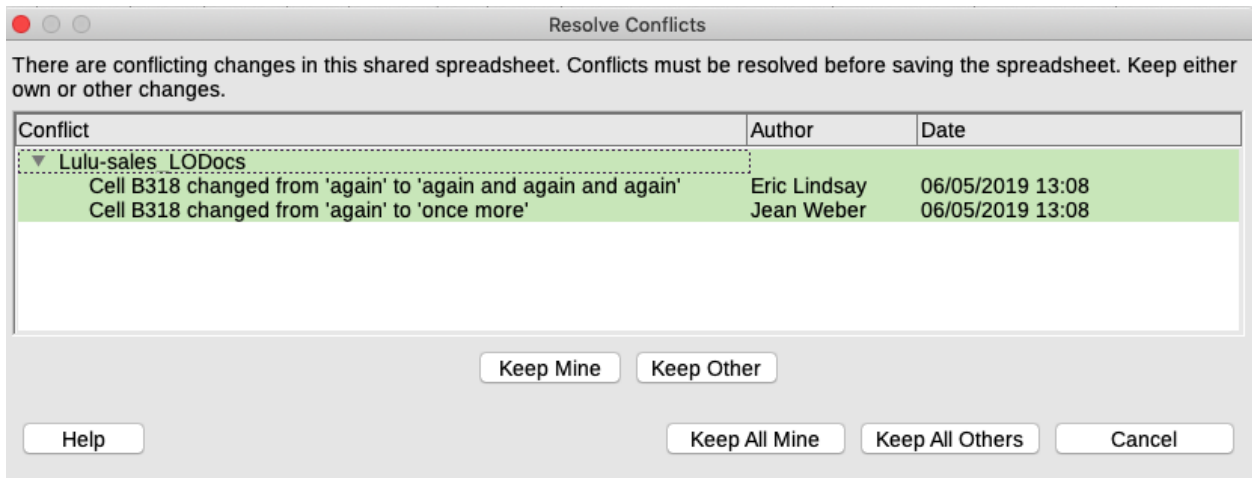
Resolve Conflicts

There are conflicting changes in this shared spreadsheet. Conflicts must be resolved before saving the spreadsheet. Keep either own or other changes.

| Conflict | Author | Date |
|---|---|---|
| Lulu-sales_LODocs | | |
| Cell B318 changed from 'again' to 'again and again and again' | Eric Lindsay | 06/05/2019 13:08 |
| Cell B318 changed from 'again' to 'once more' | Jean Weber | 06/05/2019 13:08 |

Keep Mine Keep Other

Help Keep All Mine Keep All Others Cancel